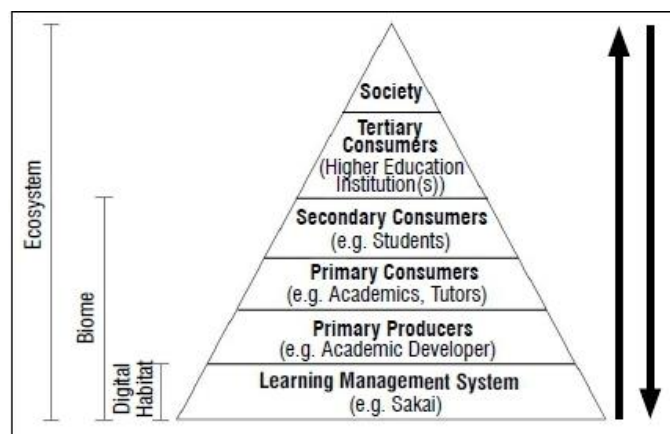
Ecosystem

Biome

Digital Habitat

Society

Tertiary Consumers (Higher Education Institution(s))

Secondary Consumers (e.g. Students)

Primary Consumers (e.g. Academics, Tutors)

Primary Producers (e.g. Academic Developer)

Learning Management System (e.g. Sakai)